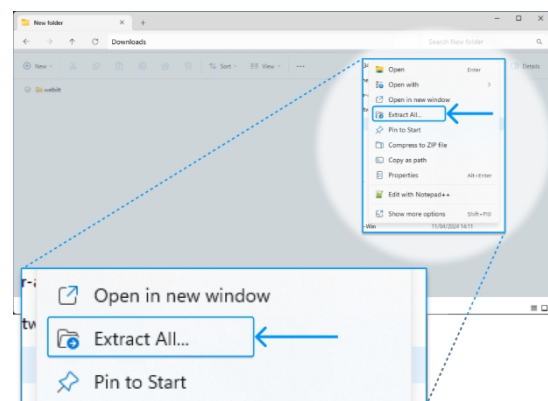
New folder
Downloads
Search New folder
New
Sort
View
Details
website
Open
Enter
Open with
Open in new window
Extract All...
Pin to Start
Compress to ZIP file
Copy as path
Properties
Alt+Enter
Edit with Notepad++
Show more options
Shift+F10
Win
11/04/2024 14:11
Open in new window
Extract All...
Pin to Start